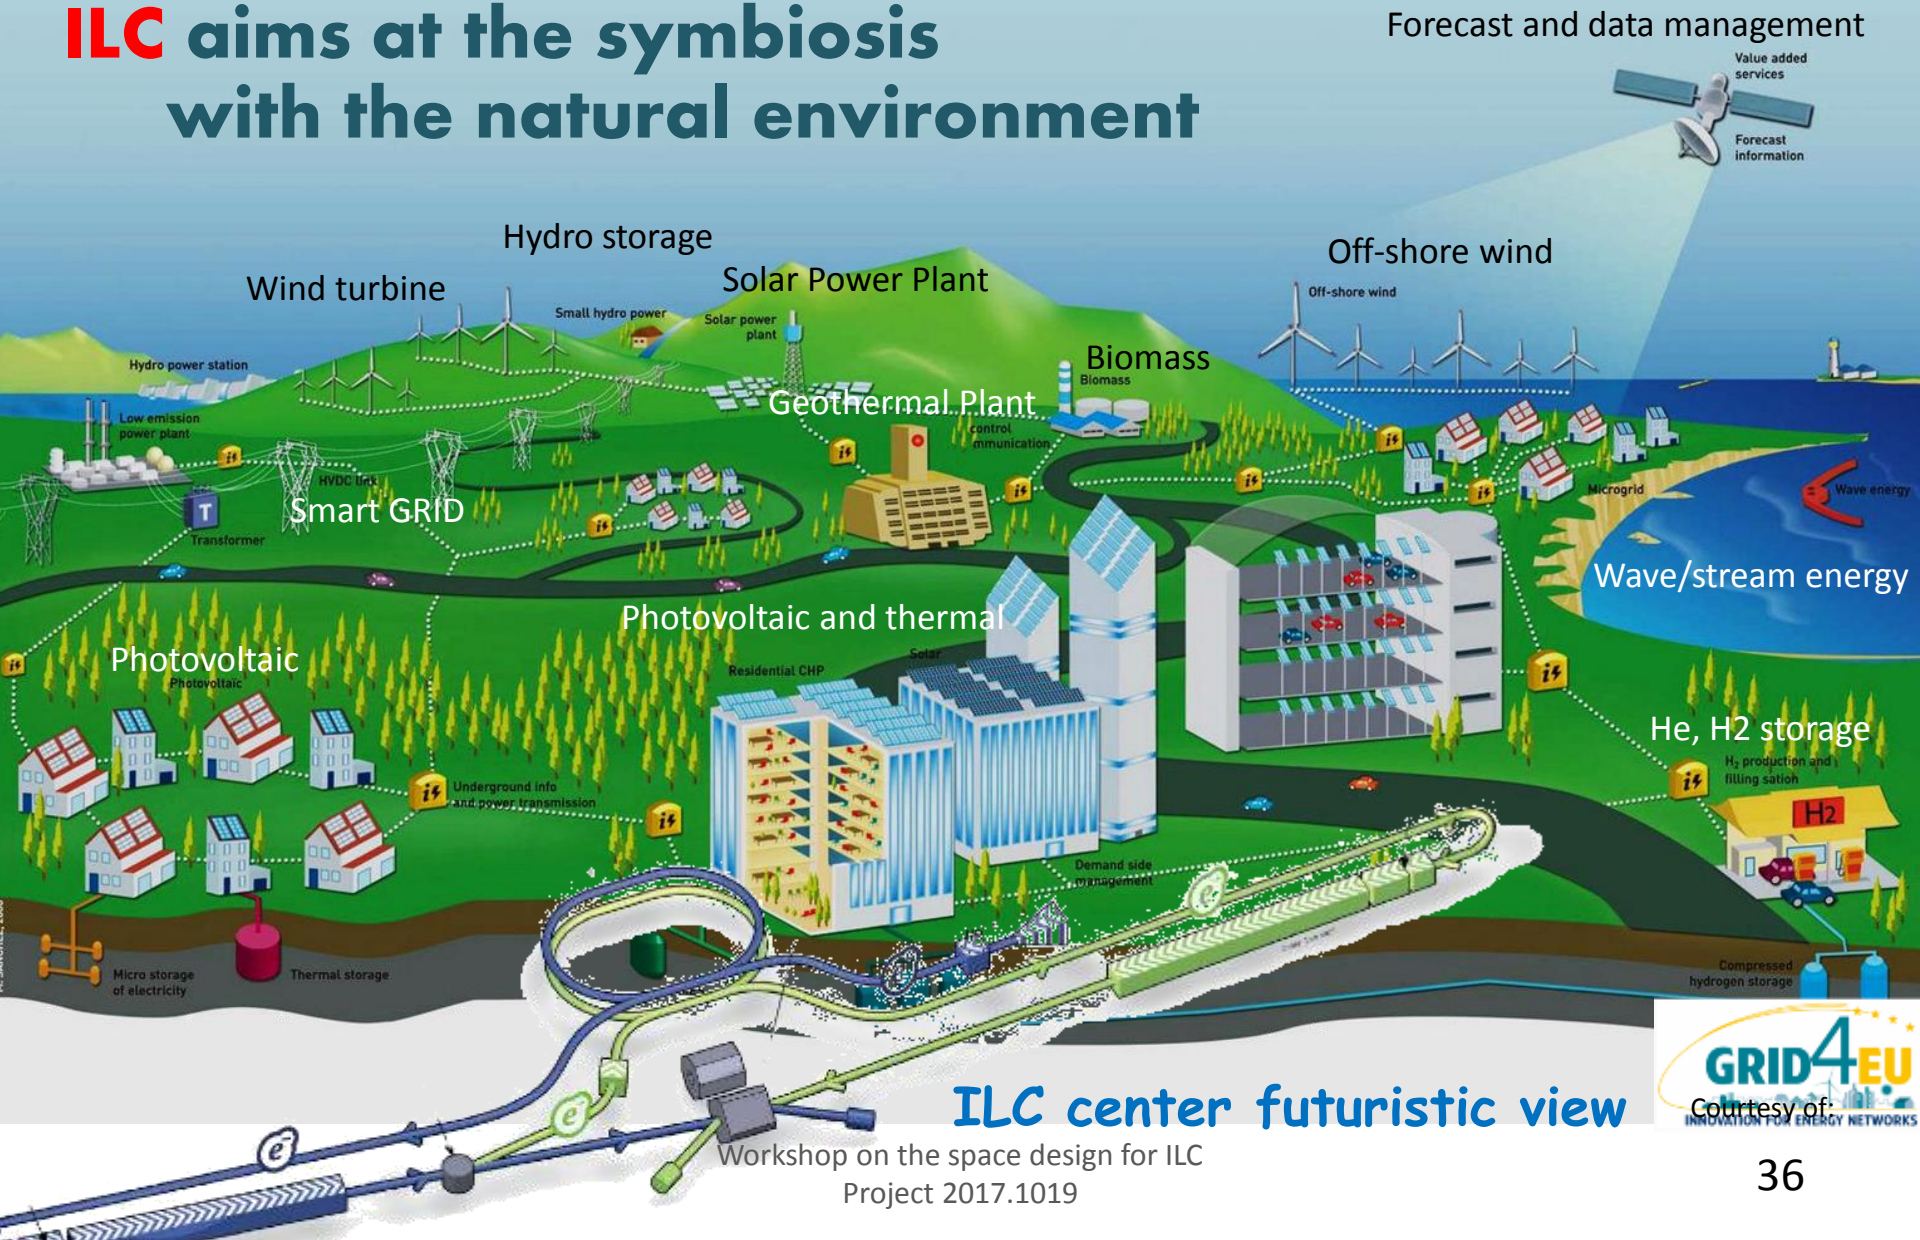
ILC aims at the symbiosis with the natural environment

Forecast and data management

Value added services

Forecast information

Hydro storage

Wind turbine

Solar Power Plant

Off-shore wind

Off-shore wind

Small hydro power

Solar power plant

Hydro power station

Biomass

Biomass

Low emission power plant

Geothermal Plant

control mmunication

HVDC link

Smart GRID

T

Transformer

Microgrid

Wave energy

Wave/stream energy

Photovoltaic and thermal

Photovoltaic

Photovoltaic

Residential CHP

Solar

He, H2 storage

$H_2$ production and filling sation

H2

Underground info and power transmission

Demand side management

Micro storage of electricity

Thermal storage

Compressed hydrogen storage

e

e

e

GRID4EU

INNOVATION FOR ENERGY NETWORKS

Courtesy of:

ILC center futuristic view

Workshop on the space design for ILC Project 2017.1019

36